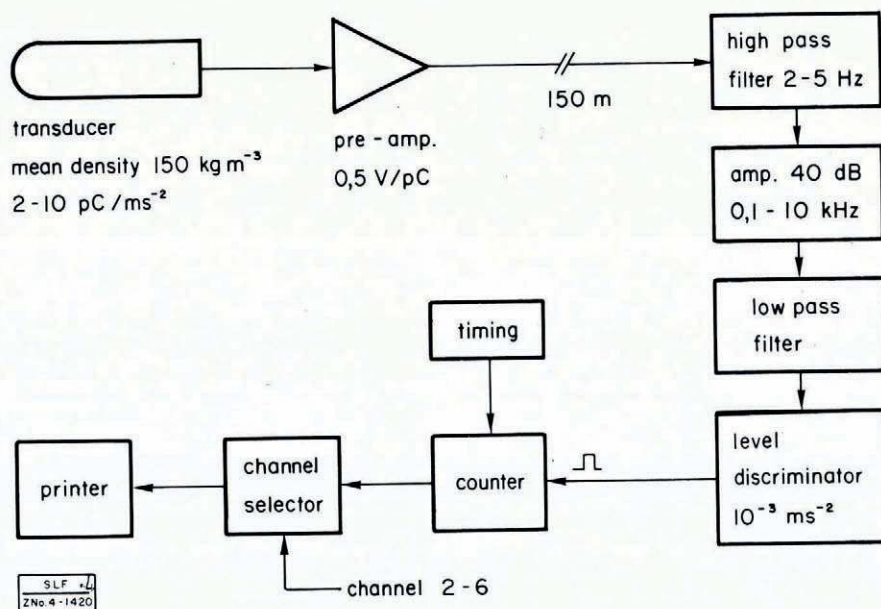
transducer
mean density 150 kg m$^{-3}$
2 - 10 pC / ms$^{-2}$

pre - amp.
0,5 V/pC

150 m

high pass filter 2 - 5 Hz

amp. 40 dB
0,1 - 10 kHz

low pass filter

level discriminator
10$^{-3}$ ms$^{-2}$

timing

counter

channel selector

printer

channel 2 - 6

SLF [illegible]
ZNo. 4 - 1420